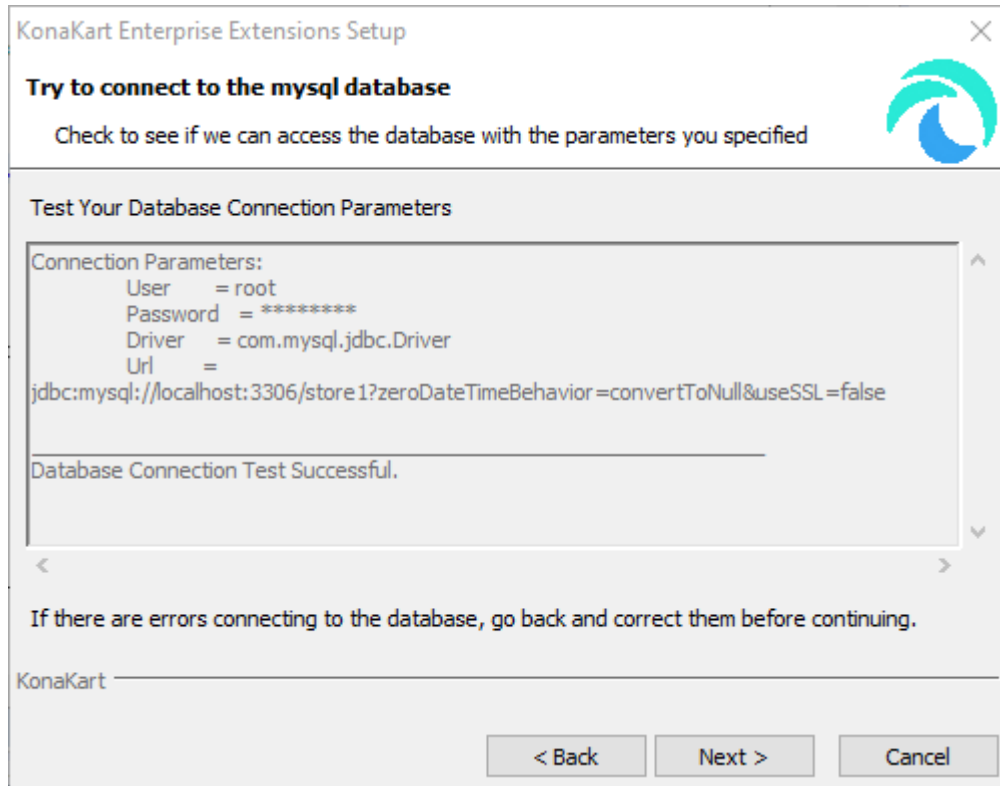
KonaKart Enterprise Extensions Setup

Try to connect to the mysql database

Check to see if we can access the database with the parameters you specified

Test Your Database Connection Parameters

Connection Parameters:
User = root
Password = ********
Driver = com.mysql.jdbc.Driver
Url =
jdbc:mysql://localhost:3306/store1?zeroDateTimeBehavior=convertToNull&useSSL=false

Database Connection Test Successful.

If there are errors connecting to the database, go back and correct them before continuing.

KonaKart

< Back
Next >
Cancel